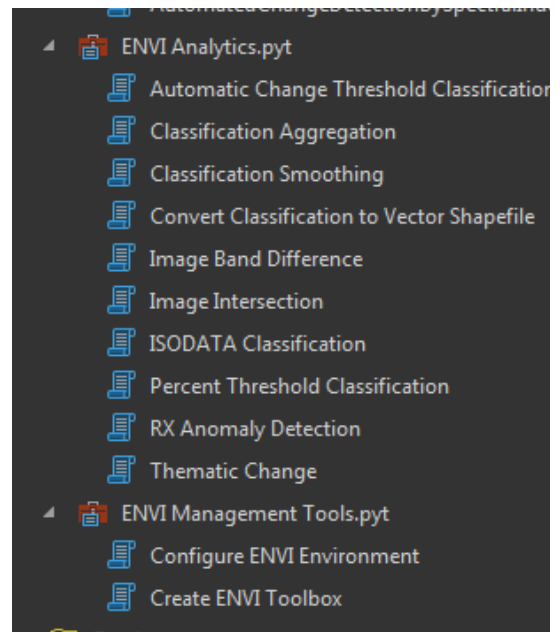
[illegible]

ENVI Analytics.pyt

Automatic Change Threshold Classificatior

Classification Aggregation

Classification Smoothing

Convert Classification to Vector Shapefile

Image Band Difference

Image Intersection

ISODATA Classification

Percent Threshold Classification

RX Anomaly Detection

Thematic Change

ENVI Management Tools.pyt

Configure ENVI Environment

Create ENVI Toolbox